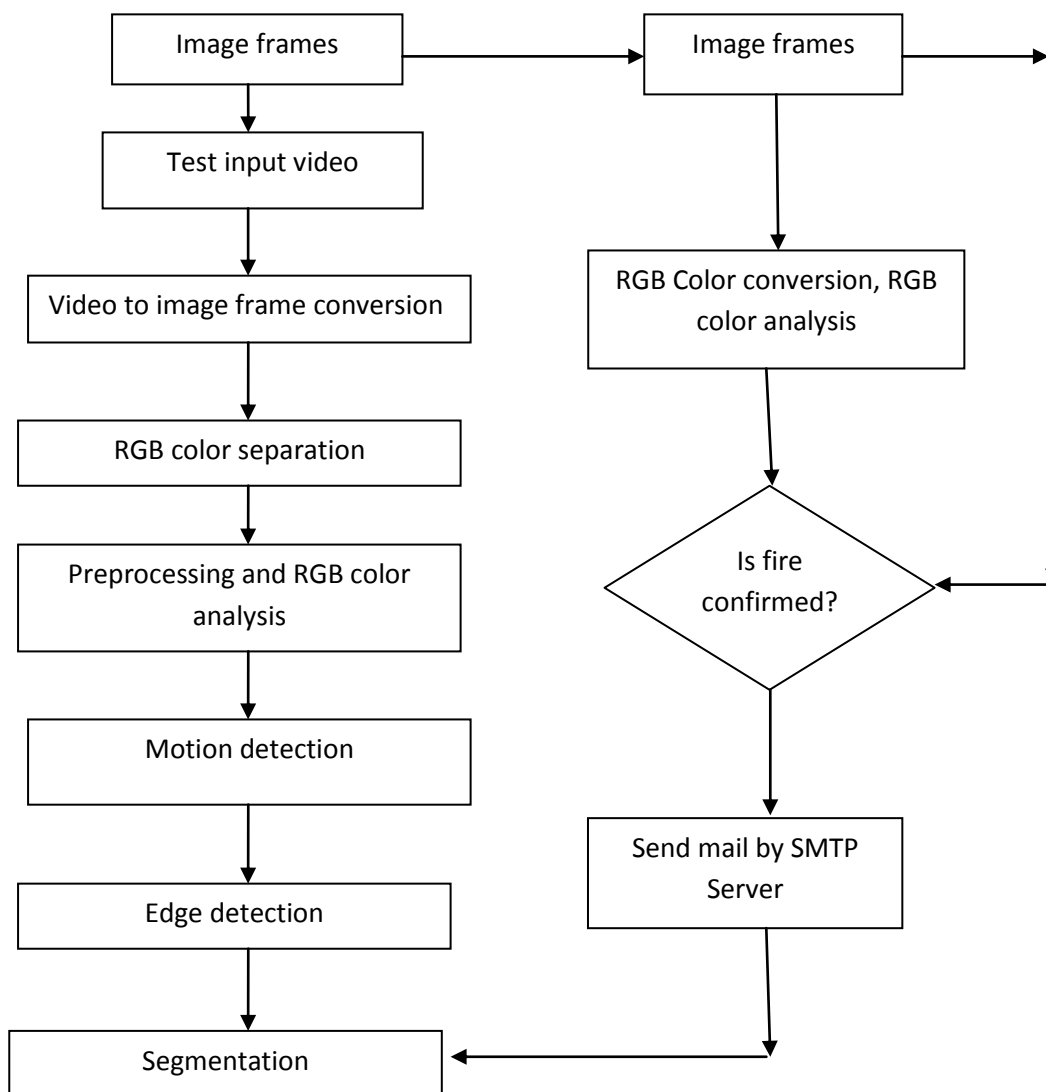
Image frames

Test input video

Video to image frame conversion

RGB color separation

Preprocessing and RGB color analysis

Motion detection

Edge detection

Segmentation

Image frames

RGB Color conversion, RGB color analysis

Is fire confirmed?

Send mail by SMTP Server